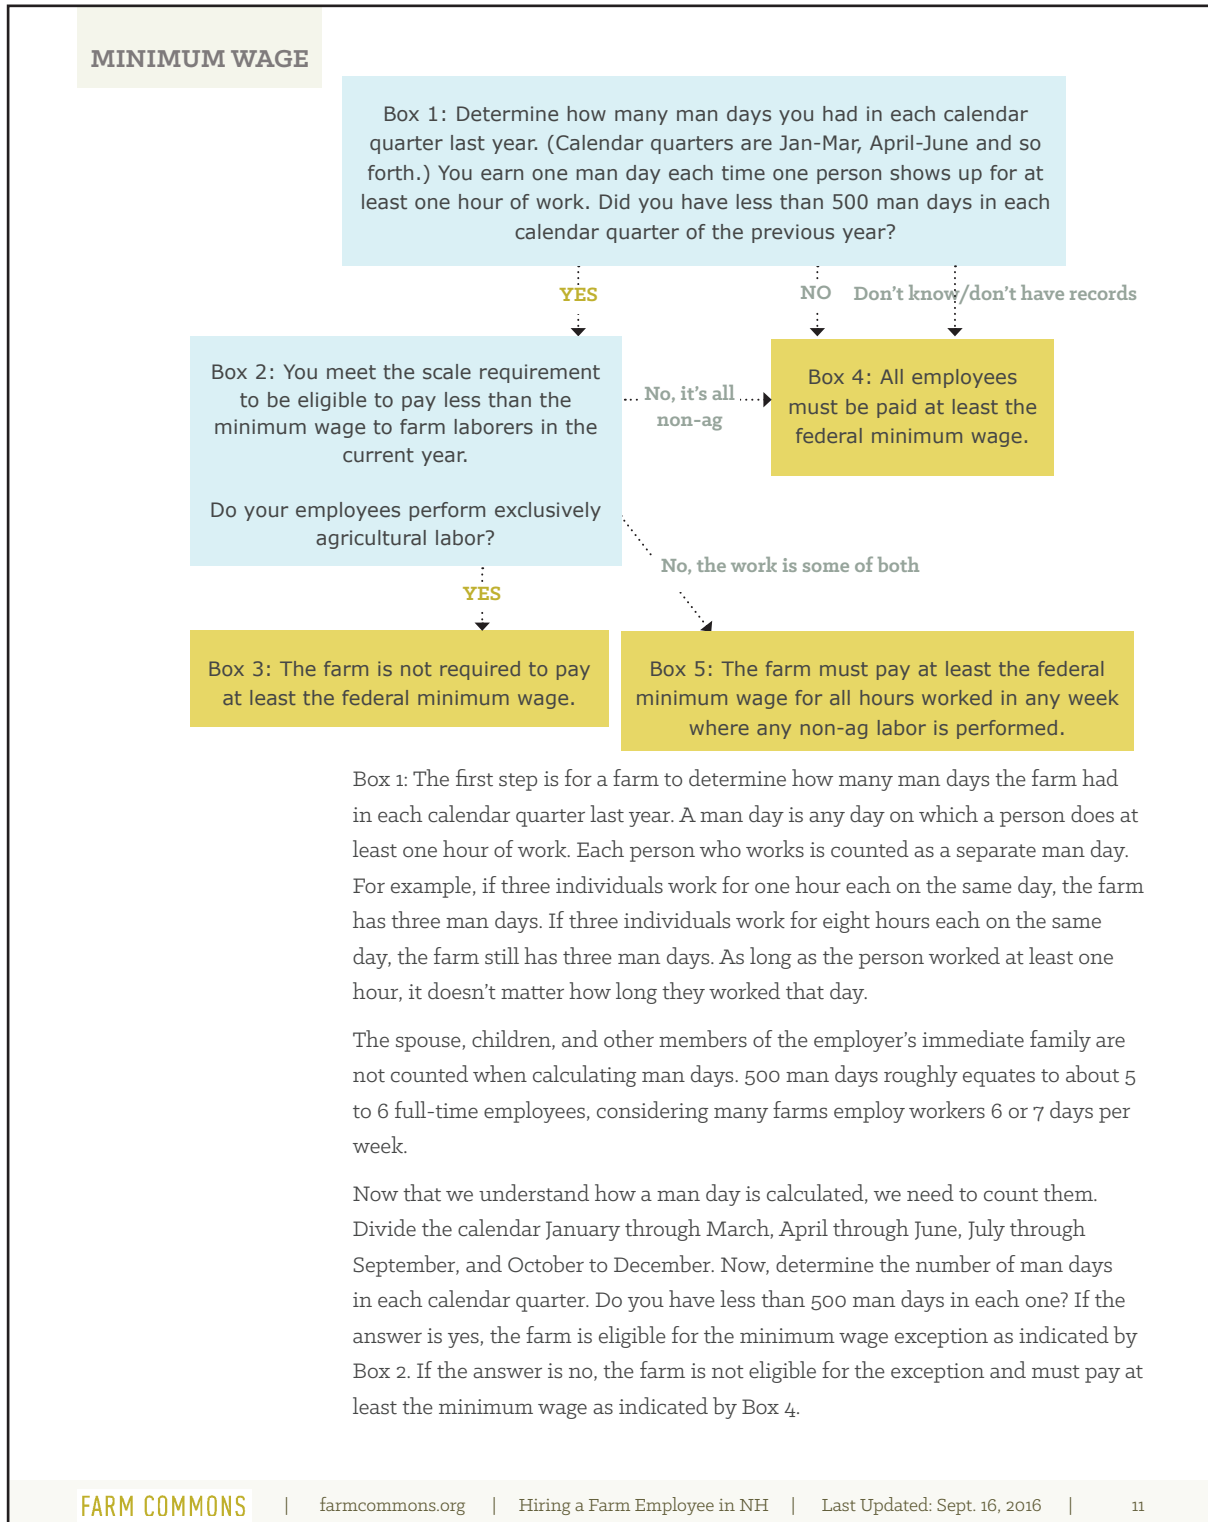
MINIMUM WAGE

Box 1: Determine how many man days you had in each calendar quarter last year. (Calendar quarters are Jan-Mar, April-June and so forth.) You earn one man day each time one person shows up for at least one hour of work. Did you have less than 500 man days in each calendar quarter of the previous year?

YES

NO

Don't know/don't have records

Box 2: You meet the scale requirement to be eligible to pay less than the minimum wage to farm laborers in the current year.

Do your employees perform exclusively agricultural labor?

No, it's all non-ag

Box 4: All employees must be paid at least the federal minimum wage.

No, the work is some of both

YES

Box 3: The farm is not required to pay at least the federal minimum wage.

Box 5: The farm must pay at least the federal minimum wage for all hours worked in any week where any non-ag labor is performed.

Box 1: The first step is for a farm to determine how many man days the farm had in each calendar quarter last year. A man day is any day on which a person does at least one hour of work. Each person who works is counted as a separate man day. For example, if three individuals work for one hour each on the same day, the farm has three man days. If three individuals work for eight hours each on the same day, the farm still has three man days. As long as the person worked at least one hour, it doesn't matter how long they worked that day.

The spouse, children, and other members of the employer's immediate family are not counted when calculating man days. 500 man days roughly equates to about 5 to 6 full-time employees, considering many farms employ workers 6 or 7 days per week.

Now that we understand how a man day is calculated, we need to count them. Divide the calendar January through March, April through June, July through September, and October to December. Now, determine the number of man days in each calendar quarter. Do you have less than 500 man days in each one? If the answer is yes, the farm is eligible for the minimum wage exception as indicated by Box 2. If the answer is no, the farm is not eligible for the exception and must pay at least the minimum wage as indicated by Box 4.

FARM COMMONS | farmcommons.org | Hiring a Farm Employee in NH | Last Updated: Sept. 16, 2016 | 11